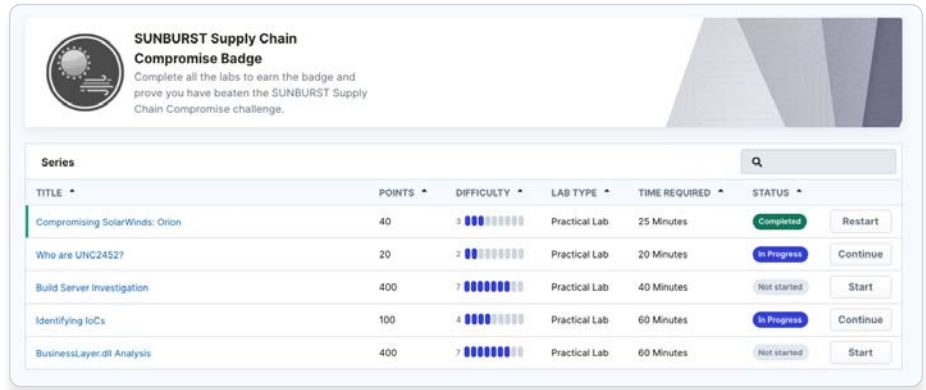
SUNBURST Supply Chain Compromise Badge

Complete all the labs to earn the badge and prove you have beaten the SUNBURST Supply Chain Compromise challenge.

Series

| TITLE ▲ | POINTS ▲ | DIFFICULTY ▲ | LAB TYPE ▲ | TIME REQUIRED ▲ | STATUS ▲ | |
|---|---|---|---|---|---|---|
| Compromising SolarWinds: Orion | 40 | 3 | Practical Lab | 25 Minutes | Completed | Restart |
| Who are UNC2452? | 20 | 2 | Practical Lab | 20 Minutes | In Progress | Continue |
| Build Server Investigation | 400 | 7 | Practical Lab | 40 Minutes | Not started | Start |
| Identifying IoCs | 100 | 4 | Practical Lab | 60 Minutes | In Progress | Continue |
| BusinessLayer.dll Analysis | 400 | 7 | Practical Lab | 60 Minutes | Not started | Start |